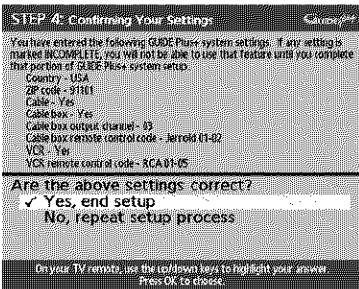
STEP 4: Confirming Your Settings

GUIDE Plus+

You have entered the following GUIDE Plus+ system settings. If any setting is marked INCOMPLETE, you will not be able to use that feature until you complete that portion of GUIDE Plus+ system setup.

Country - USA
ZIP code - 91101
Cable - Yes
Cable box - Yes
Cable box output channel - 03
Cable box remote control code - Jerrold 01-02
VCR - Yes
VCR remote control code - RCA 01-05

Are the above settings correct?

✓ Yes, end setup

No, repeat setup process

On your TV remote, use the up/down keys to highlight your answer. Press OK to choose.